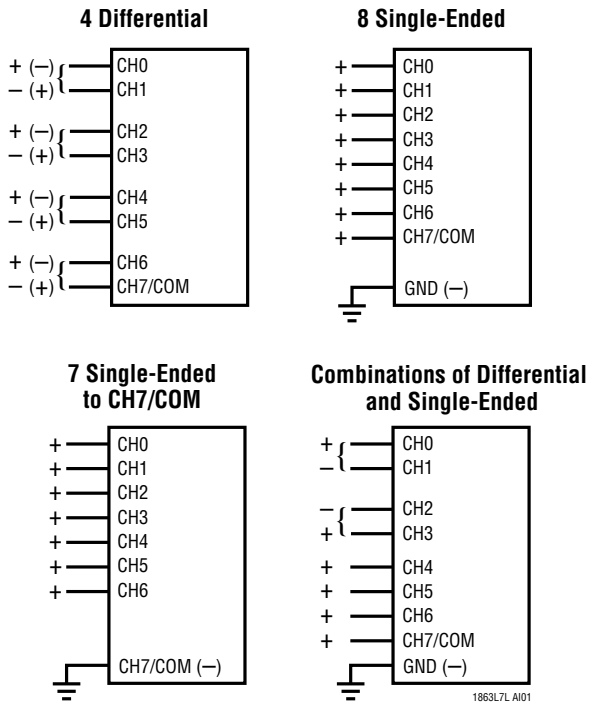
4 Differential

+ (–) CH0
– (+) CH1

+ (–) CH2
– (+) CH3

+ (–) CH4
– (+) CH5

+ (–) CH6
– (+) CH7/COM

8 Single-Ended

+ CH0
+ CH1
+ CH2
+ CH3
+ CH4
+ CH5
+ CH6
+ CH7/COM

GND (–)

7 Single-Ended to CH7/COM

+ CH0
+ CH1
+ CH2
+ CH3
+ CH4
+ CH5
+ CH6

CH7/COM (–)

Combinations of Differential and Single-Ended

+ CH0
– CH1

– CH2
+ CH3

+ CH4
+ CH5
+ CH6
+ CH7/COM
GND (–)

1863L7L AI01